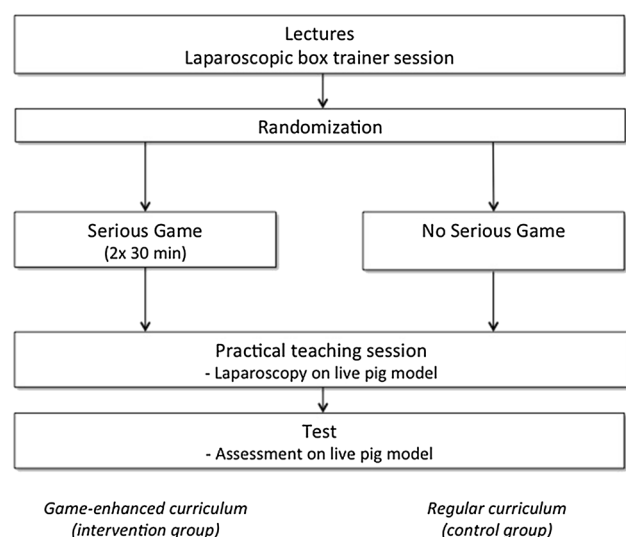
Lectures
Laparoscopic box trainer session

Randomization

Serious Game
(2x 30 min)

No Serious Game

Practical teaching session
- Laparoscopy on live pig model

Test
- Assessment on live pig model

Game-enhanced curriculum
(intervention group)

Regular curriculum
(control group)